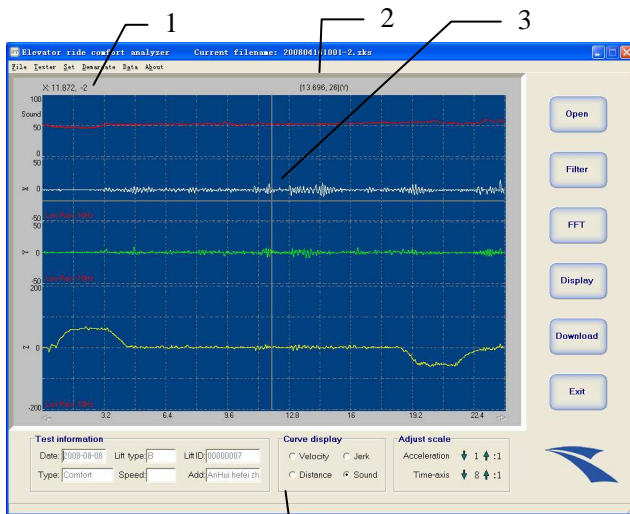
1
2
3

Elevator ride comfort analyzer    Current filename: 20080418001-2.xks

File  Tester  Set  Demarcate  Data  About

X: 11.872, -2
[13.696, 26](Y)

100
Sound
50
0
50
X
0
-50
LowPass 10Hz
50
Y
0
-50
LowPass 10Hz
200
Z
0
-200
LowPass 10Hz
3.2
6.4
9.6
12.8
16
19.2
22.4

Open
Filter
FFT
Display
Download
Exit

Test information
Date: 2008-08-08  Lift type: B  Lift ID: 00000007
Type: Comfort  Speed:  Add: AnHui hefei zh

Curve display
Velocity  Jerk
Distance  Sound

Adjust scale
Acceleration  1  :1
Time-axis  8  :1